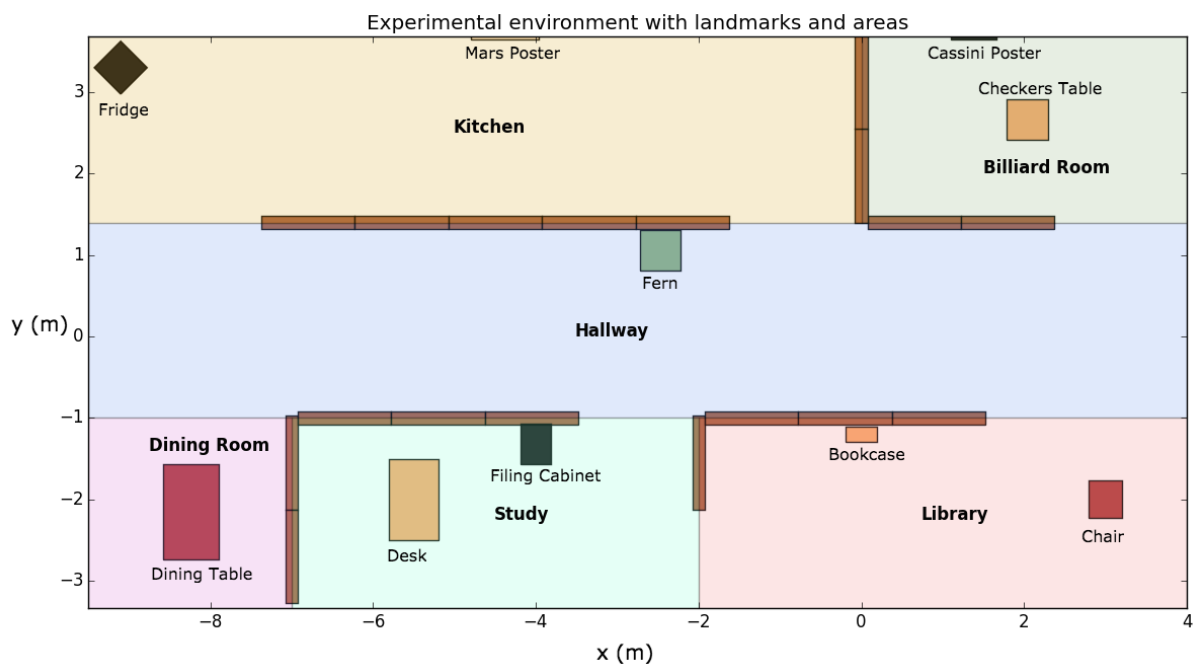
Experimental environment with landmarks and areas

Mars Poster

Cassini Poster

Fridge

Kitchen

Checkers Table

Billiard Room

Fern

Hallway

Dining Room

Filing Cabinet

Bookcase

Dining Table

Desk

Study

Library

Chair

y (m)

3

2

1

0

−1

−2

−3

−8

−6

−4

−2

0

2

4

x (m)